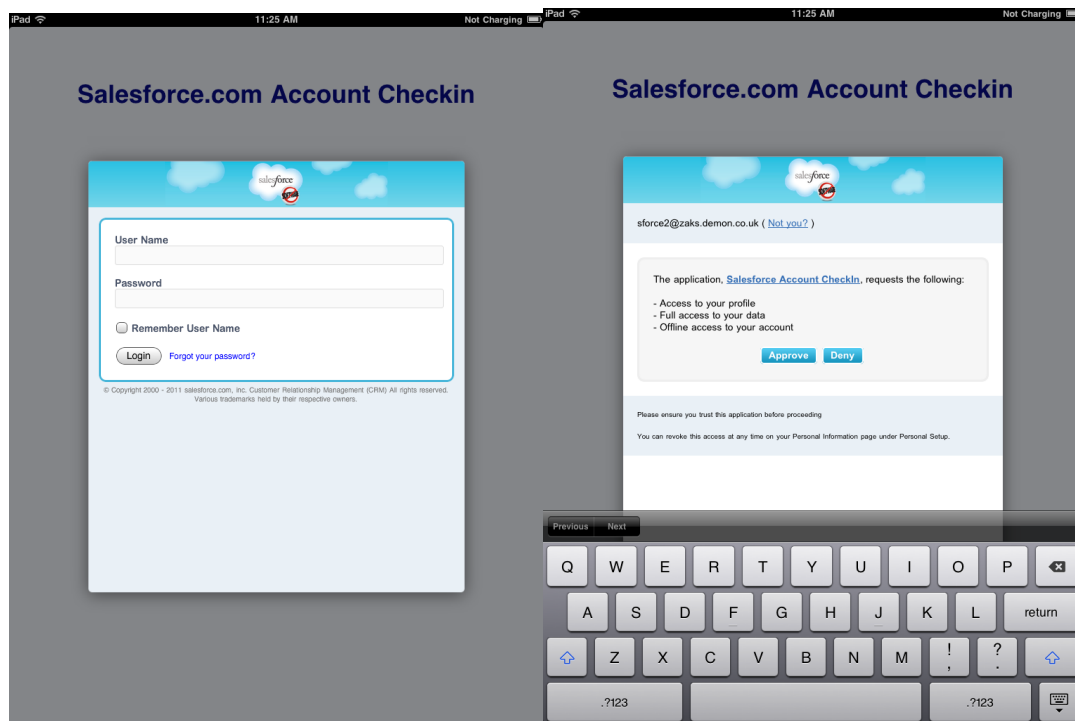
iPad 11:25 AM Not Charging

Salesforce.com Account Checkin

salesforce

User Name

Password

Remember User Name

Login Forgot your password?

© Copyright 2000 - 2011 salesforce.com, inc. Customer Relationship Management (CRM) All rights reserved. Various trademarks held by their respective owners.

iPad 11:25 AM Not Charging

Salesforce.com Account Checkin

salesforce

sforce2@zaks.demon.co.uk ( Not you? )

The application, Salesforce Account CheckIn, requests the following:

- Access to your profile
- Full access to your data
- Offline access to your account

Approve Deny

Please ensure you trust this application before proceeding

You can revoke this access at any time on your Personal Information page under Personal Setup.

Previous Next

Q W E R T Y U I O P

A S D F G H J K L return

Z X C V B N M ! , ? .

.?123 .?123